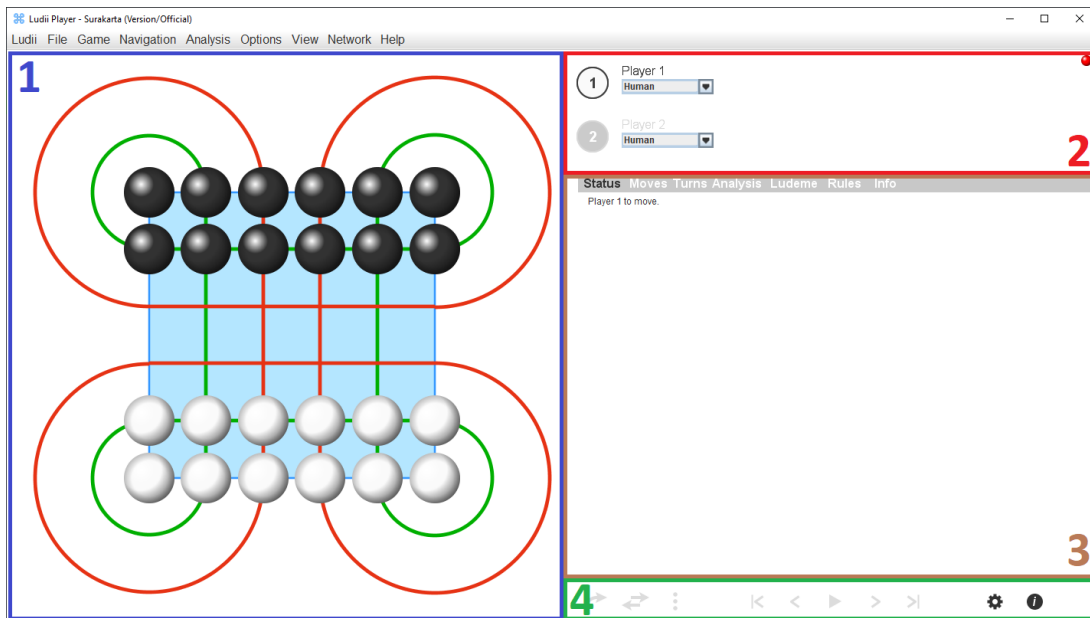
Ludii Player - Surakarta (Version/Official)

Ludii File Game Navigation Analysis Options View Network Help

1

1 Player 1
Human

2 Player 2
Human

2

Status Moves Turns Analysis Ludeme Rules Info

Player 1 to move.

3

4